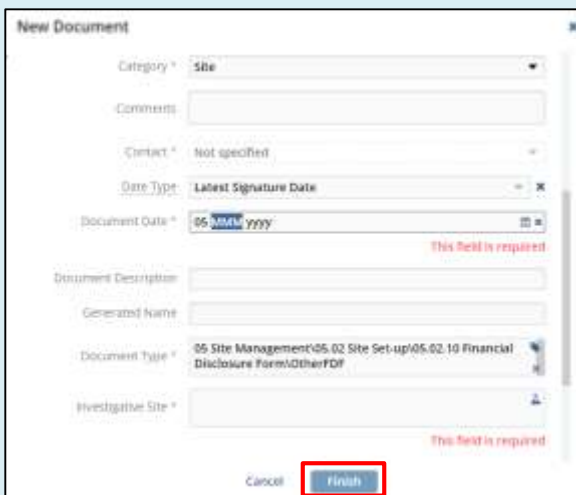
New Document

Category * Site

Comments

Contact * Not specified

Date Type Latest Signature Date

Document Date * 05 MMM yyyy

This field is required

Document Description

Generated Name

Document Type * 05 Site Management\05.02 Site Set-up\05.02.10 Financial Disclosure Form\OtherPDF

Investigative Site *

This field is required

Cancel Finish